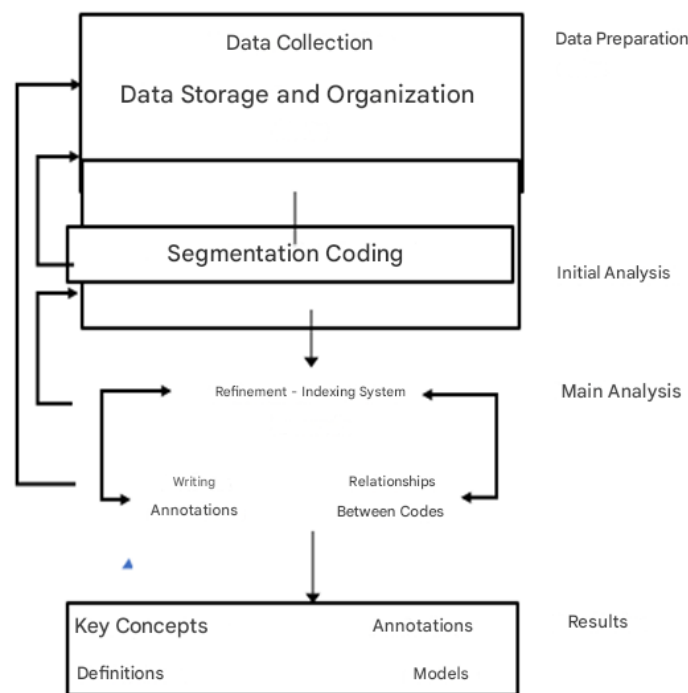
Data Collection

Data Storage and Organization

Data Preparation

Segmentation Coding

Initial Analysis

Refinement - Indexing System

Main Analysis

Writing
Annotations

Relationships
Between Codes

Key Concepts

Annotations

Definitions

Models

Results